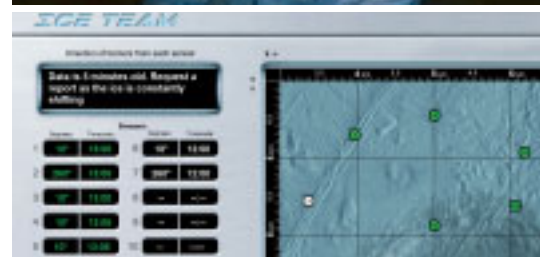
ICE TEAM

Data is 5 minutes old. Request a report as the ice is constantly shifting.

Sensors

| | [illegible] | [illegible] | | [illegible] | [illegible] |
|---|---|---|---|---|---|
| 1 | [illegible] | 13:00 | 6 | 10° | 12:00 |
| 2 | 260° | 13:00 | 7 | 260° | 12:00 |
| 3 | 10° | 13:00 | 8 | -- | --:-- |
| 4 | 10° | 13:00 | 9 | -- | --:-- |
| 5 | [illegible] | 13:00 | 10 | -- | --:-- |